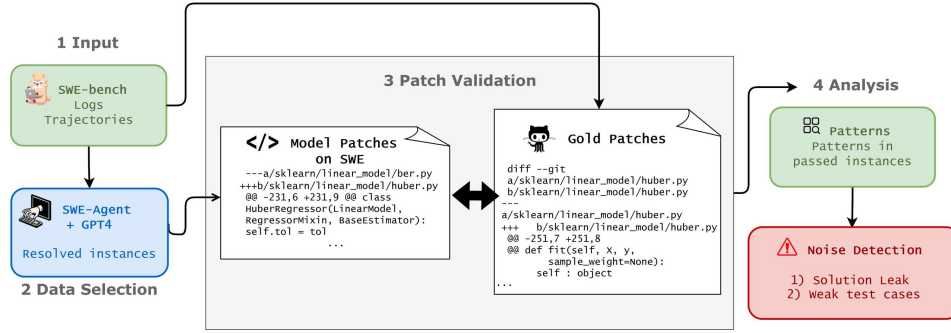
1 Input

SWE-bench
Logs
Trajectories

SWE-Agent
+ GPT4

Resolved instances

2 Data Selection

3 Patch Validation

</> Model Patches on SWE

---a/sklearn/linear_model/ber.py
+++b/sklearn/linear_model/huber.py
@@ -231,6 +231,9 @@ class HuberRegressor(LinearModel, RegressorMixin, BaseEstimator):
self.tol = tol
...

Gold Patches

diff --git
a/sklearn/linear_model/huber.py
b/sklearn/linear_model/huber.py
---
a/sklearn/linear_model/huber.py
+++ b/sklearn/linear_model/huber.py
@@ -251,7 +251,8
@@ def fit(self, X, y, sample_weight=None):
self : object
...

4 Analysis

Patterns
Patterns in passed instances

Noise Detection

1) Solution Leak
2) Weak test cases